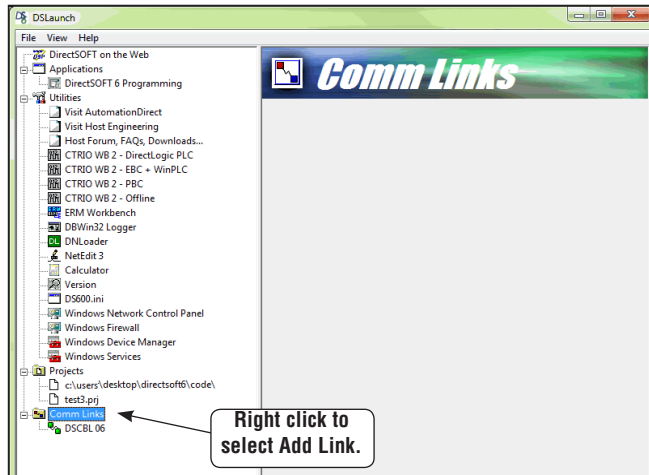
DSLaunch

File View Help

DirectSOFT on the Web
Applications
DirectSOFT 6 Programming
Utilities
Visit AutomationDirect
Visit Host Engineering
Host Forum, FAQs, Downloads...
CTRIO WB 2 - DirectLogic PLC
CTRIO WB 2 - EBC + WinPLC
CTRIO WB 2 - PBC
CTRIO WB 2 - Offline
ERM Workbench
DBWin32 Logger
DNLoader
NetEdit 3
Calculator
Version
DS600.ini
Windows Network Control Panel
Windows Firewall
Windows Device Manager
Windows Services
Projects
c:\users\desktop\directsoft6\code\
test3.prj
Comm Links
DSCBL 06

Comm Links

Right click to select Add Link.